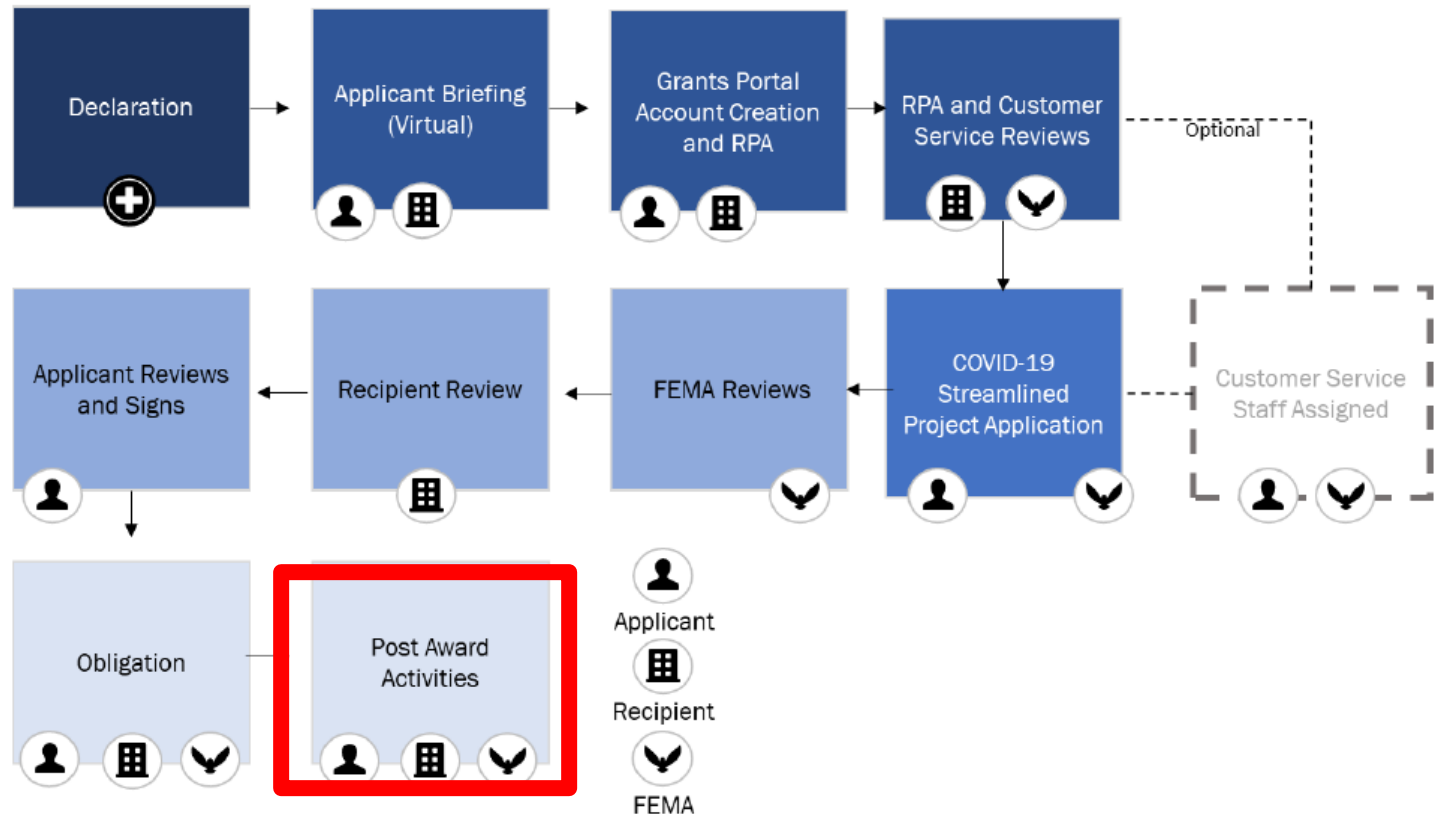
Declaration

Applicant Briefing (Virtual)

Grants Portal Account Creation and RPA

RPA and Customer Service Reviews

Optional

Applicant Reviews and Signs

Recipient Review

FEMA Reviews

COVID-19 Streamlined Project Application

Customer Service Staff Assigned

Obligation

Post Award Activities

Applicant

Recipient

FEMA